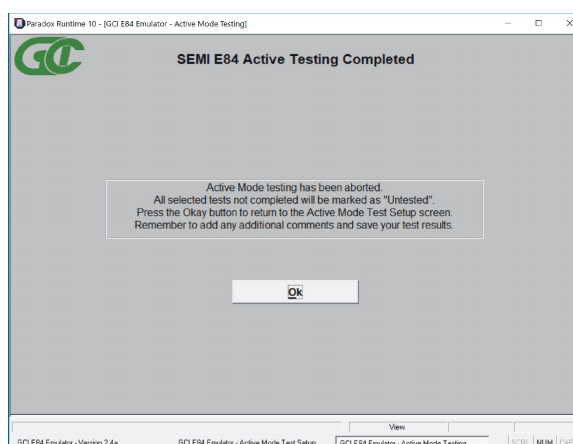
Paradox Runtime 10 - [GCI E84 Emulator - Active Mode Testing]

GC

SEMI E84 Active Testing Completed

Active Mode testing has been aborted.
All selected tests not completed will be marked as "Untested".
Press the Okay button to return to the Active Mode Test Setup screen.
Remember to add any additional comments and save your test results.

Ok

View

GCI E84 Emulator - Version 2.4a | GCI E84 Emulator - Active Mode Test Setup | GCI E84 Emulator - Active Mode Testing | SCRL | NUM | CAP